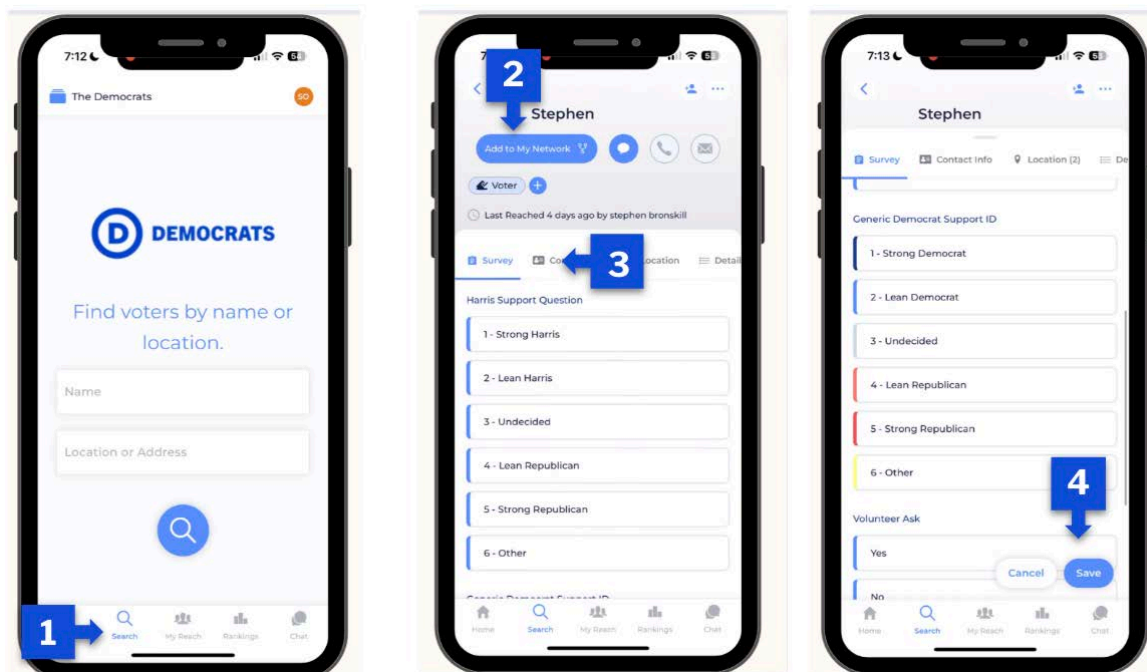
7:12

The Democrats

SO

DEMOCRATS

Find voters by name or location.

Name

Location or Address

1

Search

My Reach

Rankings

Chat

7

2

Stephen

Add to My Network

Voter

Last Reached 4 days ago by stephen bronskill

Survey

Co

3

ocation

Detail

Harris Support Question

1 - Strong Harris

2 - Lean Harris

3 - Undecided

4 - Lean Republican

5 - Strong Republican

6 - Other

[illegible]

Home

Search

My Reach

Rankings

Chat

7:13

Stephen

Survey

Contact Info

Location (2)

De

Generic Democrat Support ID

1 - Strong Democrat

2 - Lean Democrat

3 - Undecided

4 - Lean Republican

5 - Strong Republican

6 - Other

4

Volunteer Ask

Yes

Cancel

Save

No

Home

Search

My Reach

Rankings

Chat